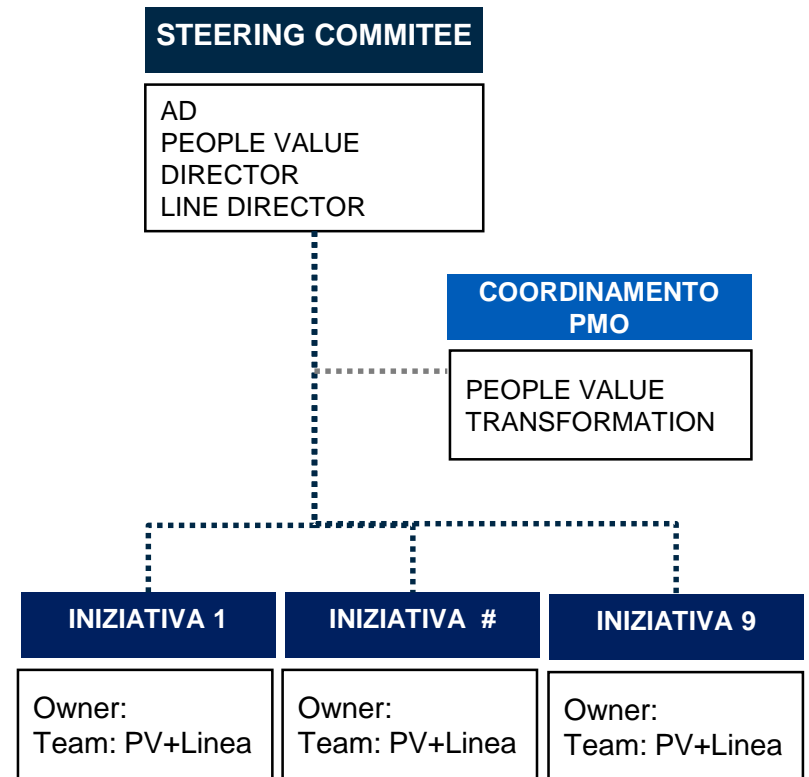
STEERING COMMITEE

AD
PEOPLE VALUE
DIRECTOR
LINE DIRECTOR

COORDINAMENTO PMO

PEOPLE VALUE
TRANSFORMATION

INIZIATIVA 1

Owner:
Team: PV+Linea

INIZIATIVA #

Owner:
Team: PV+Linea

INIZIATIVA 9

Owner:
Team: PV+Linea